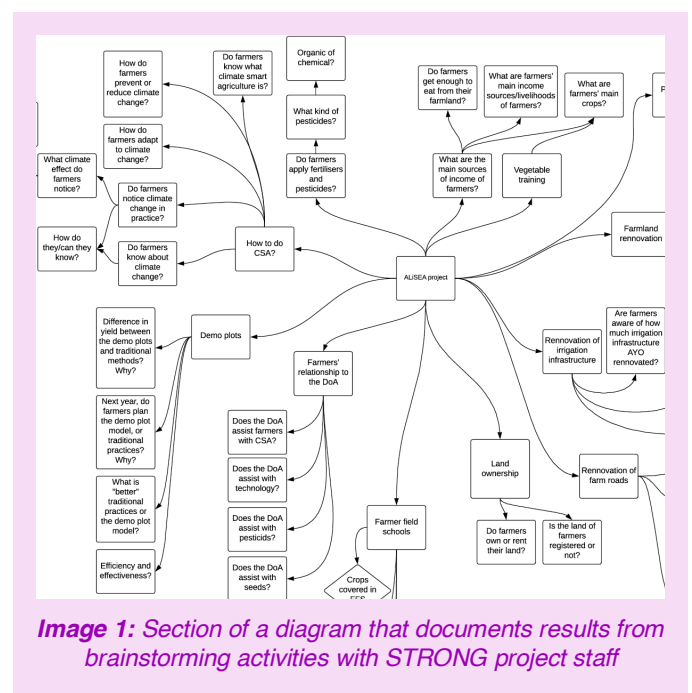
How do farmers prevent or reduce climate change?

Do farmers know what climate smart agriculture is?

Organic of chemical?

What kind of pesticides?

Do farmers apply fertilisers and pesticides?

How do farmers adapt to climate change?

What climate effect do farmers notice?

Do farmers notice climate change in practice?

How do they/can they know?

Do farmers know about climate change?

How to do CSA?

Do farmers get enough to eat from their farmland?

What are farmers' main income sources/livelihoods of farmers?

What are farmers' main crops?

P

What are the main sources of income of farmers?

Vegetable training

Farmland rennovation

ALiSEA project

Demo plots

Difference in yield between the demo plots and traditional methods? Why?

Next year, do farmers plan the demo plot model, or traditional practices? Why?

What is "better" traditional practices or the demo plot model?

Efficiency and effectiveness?

Farmers' relationship to the DoA

Does the DoA assist farmers with CSA?

Does the DoA assist with technology?

Does the DoA assist with pesticides?

Does the DoA assist with seeds?

Rennovation of irrigation infrastructure

Are farmers aware of how much irrigation infrastructure AYO rennovated?

Land ownership

Do farmers own or rent their land?

Is the land of farmers registered or not?

Rennovation of farm roads

Farmer field schools

Crops covered in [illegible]

Image 1: Section of a diagram that documents results from brainstorming activities with STRONG project staff